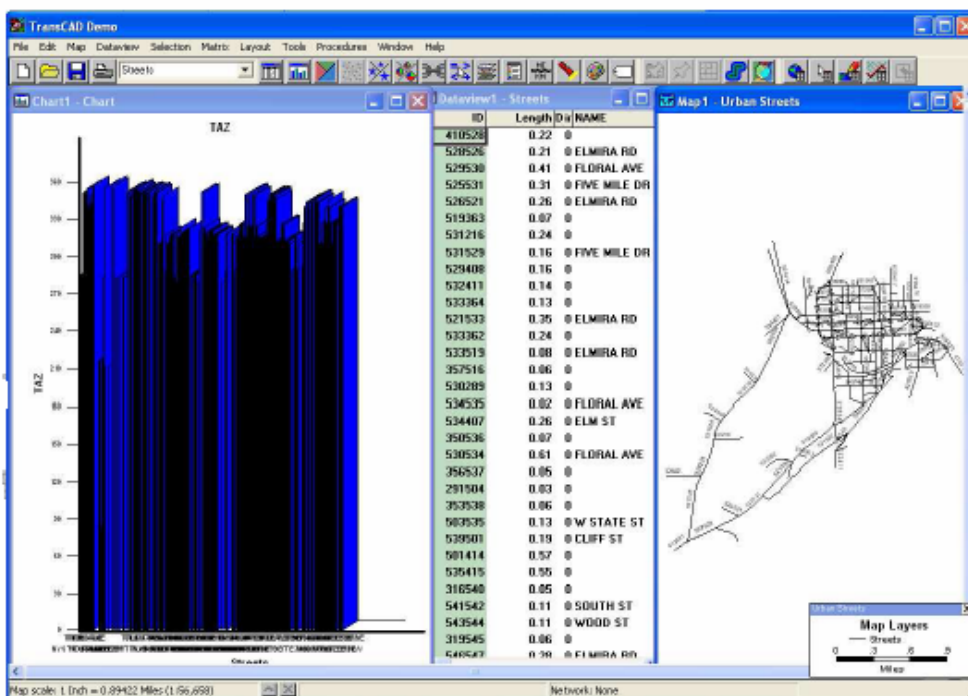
TransCAD Demo

File Edit Map Dataview Selection Matrix Layout Tools Procedures Window Help

Streets

Chart1 - Chart

TAZ

TAZ

Streets

Dataview1 - Streets

| ID | Length | Dir | NAME |
|---|---|---|---|
| 410528 | 0.22 | 0 | |
| 528526 | 0.21 | 0 | ELMIRA RD |
| 529530 | 0.41 | 0 | FLORAL AVE |
| 525531 | 0.31 | 0 | FIVE MILE DR |
| 526521 | 0.26 | 0 | ELMIRA RD |
| 519363 | 0.07 | 0 | |
| 531216 | 0.24 | 0 | |
| 531529 | 0.16 | 0 | FIVE MILE DR |
| 529408 | 0.16 | 0 | |
| 532411 | 0.14 | 0 | |
| 533364 | 0.13 | 0 | |
| 521533 | 0.35 | 0 | ELMIRA RD |
| 533362 | 0.24 | 0 | |
| 533519 | 0.08 | 0 | ELMIRA RD |
| 357516 | 0.06 | 0 | |
| 530289 | 0.13 | 0 | |
| 534535 | 0.02 | 0 | FLORAL AVE |
| 534407 | 0.26 | 0 | ELM ST |
| 350536 | 0.07 | 0 | |
| 530534 | 0.61 | 0 | FLORAL AVE |
| 356537 | 0.05 | 0 | |
| 291504 | 0.03 | 0 | |
| 353538 | 0.06 | 0 | |
| 503535 | 0.13 | 0 | W STATE ST |
| 539501 | 0.19 | 0 | CLIFF ST |
| 501414 | 0.57 | 0 | |
| 535415 | 0.55 | 0 | |
| 316540 | 0.05 | 0 | |
| 541542 | 0.11 | 0 | SOUTH ST |
| 543544 | 0.11 | 0 | WOOD ST |
| 319545 | 0.06 | 0 | |
| 546547 | 0.28 | 0 | ELMIRA RD |

Map1 - Urban Streets

Urban Streets

Map Layers

Streets

0 .3 .6 .9

Miles

Map scale: 1 Inch = 0.89422 Miles (1:56,658)

Network: None